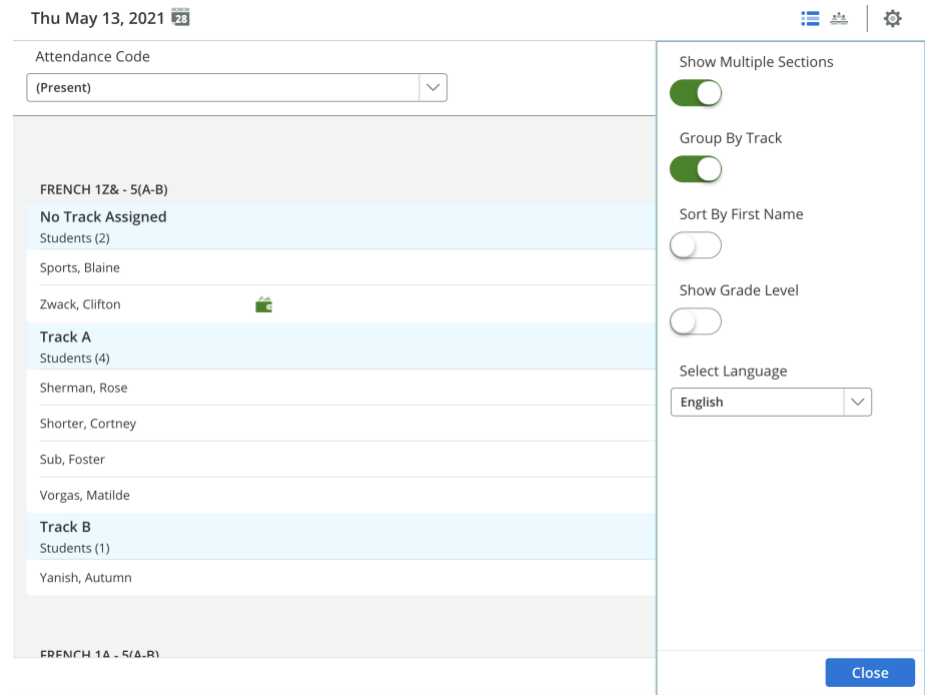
Thu May 13, 2021 23

Attendance Code

(Present)

FRENCH 1Z& - 5(A-B)

No Track Assigned

Students (2)

Sports, Blaine

Zwack, Clifton

Track A

Students (4)

Sherman, Rose

Shorter, Cortney

Sub, Foster

Vorgas, Matilde

Track B

Students (1)

Yanish, Autumn

FRENCH 1A - 5(A-B)

Show Multiple Sections

Group By Track

Sort By First Name

Show Grade Level

Select Language

English

Close